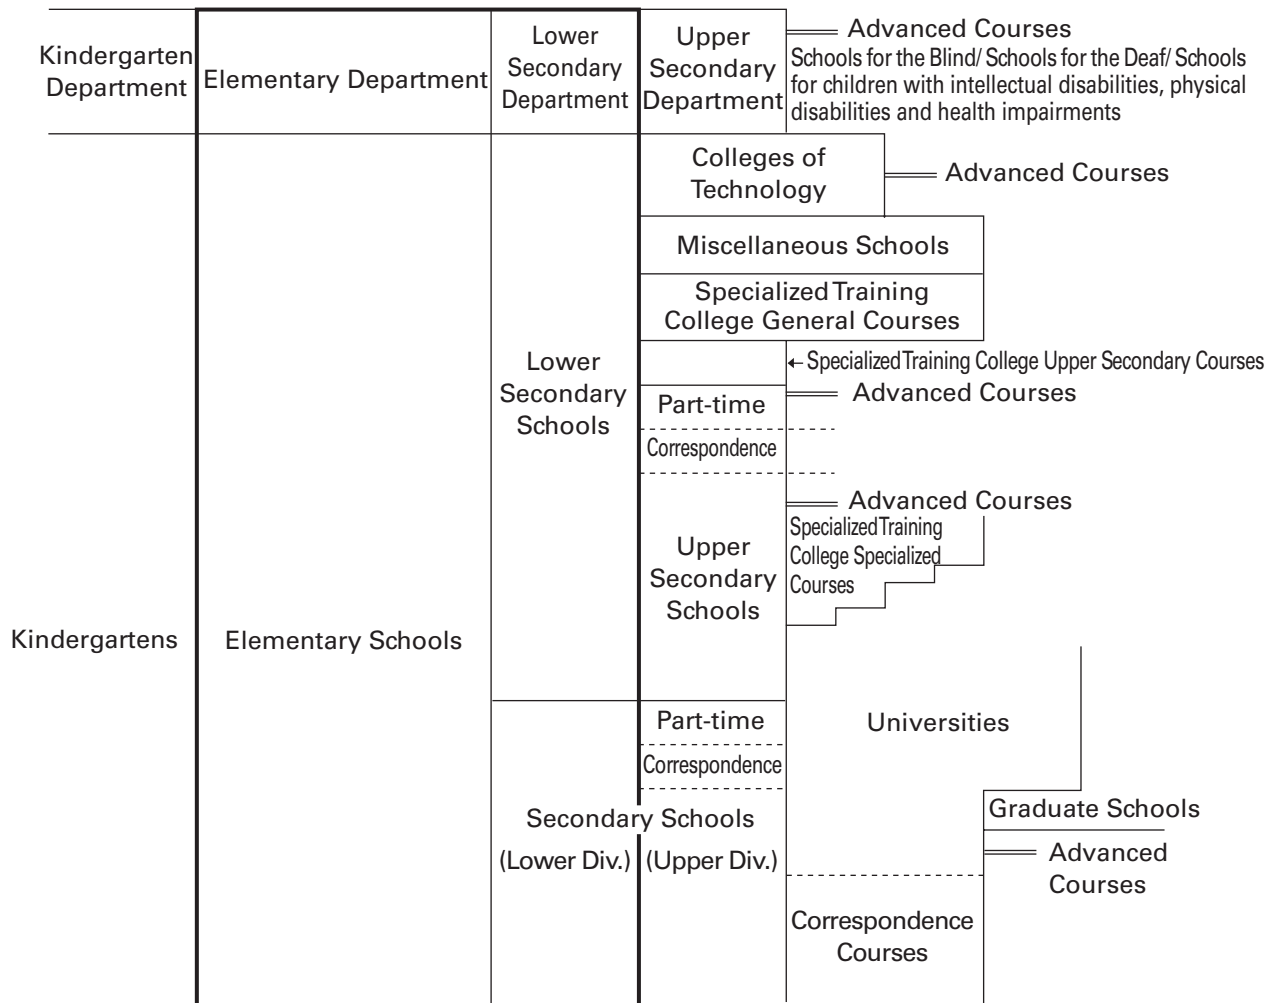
Kindergarten Department

Elementary Department

Lower Secondary Department

Upper Secondary Department

Advanced Courses

Schools for the Blind/ Schools for the Deaf/ Schools for children with intellectual disabilities, physical disabilities and health impairments

Colleges of Technology

Advanced Courses

Miscellaneous Schools

Specialized Training College General Courses

← Specialized Training College Upper Secondary Courses

Lower Secondary Schools

Part-time

Advanced Courses

Correspondence

Advanced Courses

Specialized Training College Specialized Courses

Upper Secondary Schools

Kindergartens

Elementary Schools

Part-time

Universities

Correspondence

Graduate Schools

Secondary Schools

(Lower Div.) (Upper Div.)

Advanced Courses

Correspondence Courses